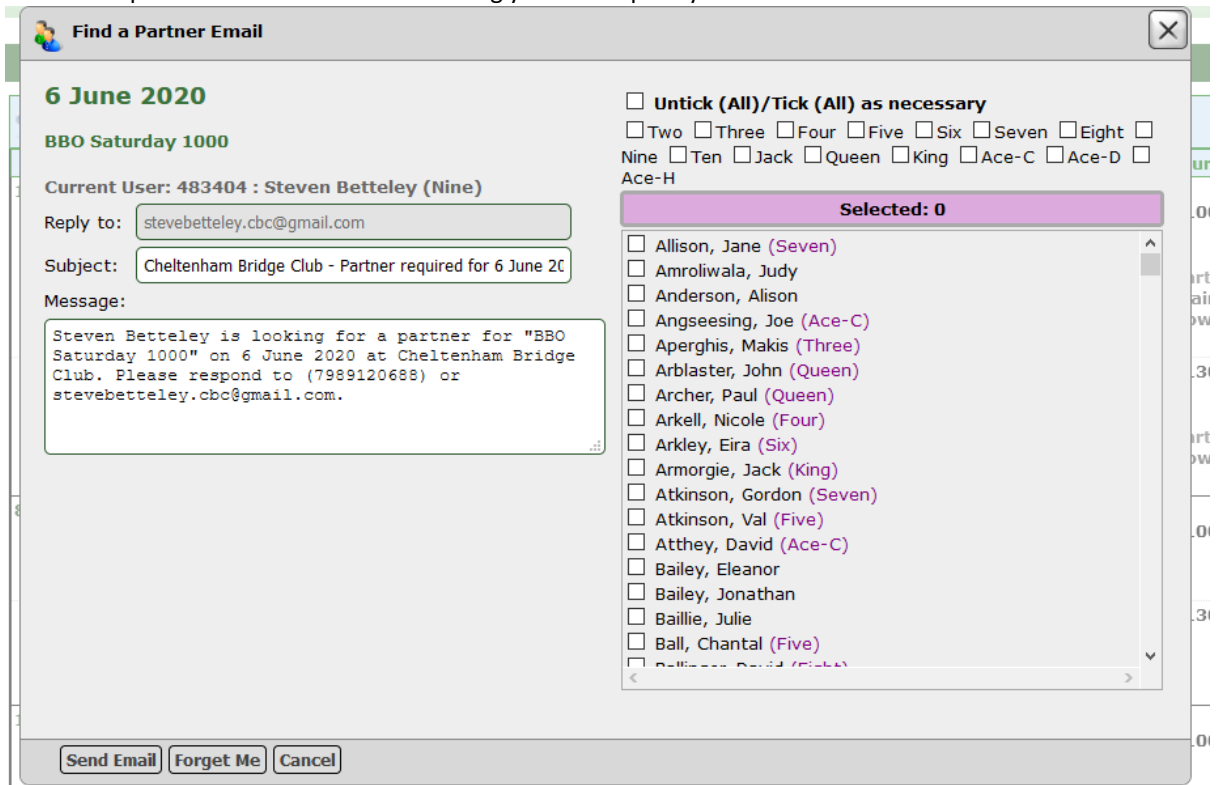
Find a Partner Email

6 June 2020

BBO Saturday 1000

Current User: 483404 : Steven Betteley (Nine)

Reply to: stevebetteley.cbc@gmail.com

Subject: Cheltenham Bridge Club - Partner required for 6 June 20

Message:

Steven Betteley is looking for a partner for "BBO Saturday 1000" on 6 June 2020 at Cheltenham Bridge Club. Please respond to (7989120688) or stevebetteley.cbc@gmail.com.

☐ Untick (All)/Tick (All) as necessary

☐ Two ☐ Three ☐ Four ☐ Five ☐ Six ☐ Seven ☐ Eight ☐ Nine ☐ Ten ☐ Jack ☐ Queen ☐ King ☐ Ace-C ☐ Ace-D ☐ Ace-H

Selected: 0

☐ Allison, Jane (Seven)
☐ Amroliwala, Judy
☐ Anderson, Alison
☐ Angseesing, Joe (Ace-C)
☐ Aperghis, Makis (Three)
☐ Arblaster, John (Queen)
☐ Archer, Paul (Queen)
☐ Arkell, Nicole (Four)
☐ Arkley, Eira (Six)
☐ Armorgie, Jack (King)
☐ Atkinson, Gordon (Seven)
☐ Atkinson, Val (Five)
☐ Atthey, David (Ace-C)
☐ Bailey, Eleanor
☐ Bailey, Jonathan
☐ Baillie, Julie
☐ Ball, Chantal (Five)
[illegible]

Send Email Forget Me Cancel